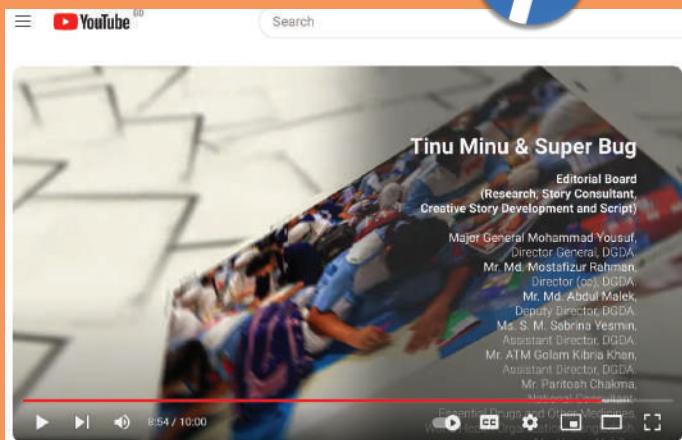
YouTube BD

Search

Tinu Minu & Super Bug

Editorial Board
(Research, Story Consultant, Creative Story Development and Script)

Major General Mohammad Yousuf,
Director General, DGDA.
Mr. Md. Mostafizur Rahman,
Director (cc), DGDA.
Mr. Md. Abdul Malek,
Deputy Director, DGDA.
Ms. S. M. Sabrina Yesmin,
Assistant Director, DGDA.
Mr. ATM Golam Kibria Khan,
Assistant Director, DGDA.
Mr. Paritosh Chakma,
National Consultant,
Essential Drugs and Other Medicines,
W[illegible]

8:54 / 10:00

CC